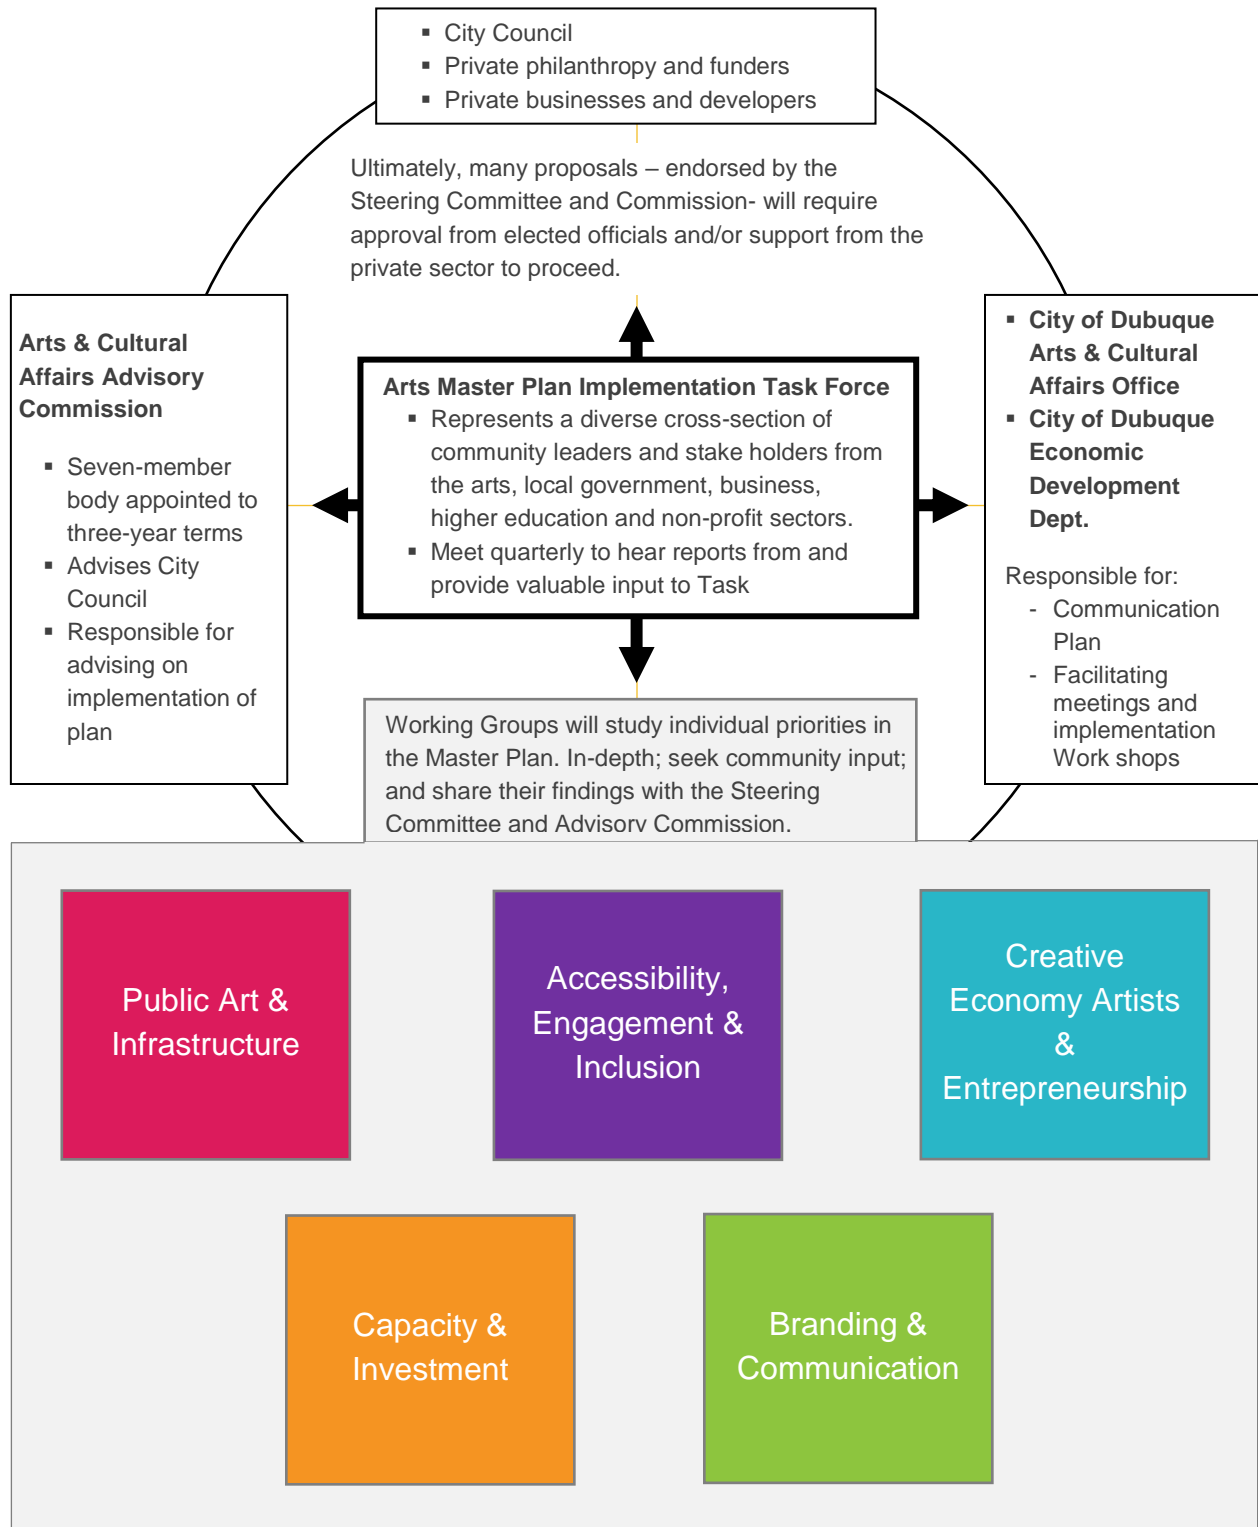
▪ City Council
▪ Private philanthropy and funders
▪ Private businesses and developers

Ultimately, many proposals – endorsed by the Steering Committee and Commission- will require approval from elected officials and/or support from the private sector to proceed.

Arts & Cultural Affairs Advisory Commission

▪ Seven-member body appointed to three-year terms
▪ Advises City Council
▪ Responsible for advising on implementation of plan

Arts Master Plan Implementation Task Force
▪ Represents a diverse cross-section of community leaders and stake holders from the arts, local government, business, higher education and non-profit sectors.
▪ Meet quarterly to hear reports from and provide valuable input to Task

▪ City of Dubuque Arts & Cultural Affairs Office
▪ City of Dubuque Economic Development Dept.

Responsible for:
- Communication Plan
- Facilitating meetings and implementation Work shops

Working Groups will study individual priorities in the Master Plan. In-depth; seek community input; and share their findings with the Steering Committee and Advisory Commission.

Public Art & Infrastructure

Accessibility, Engagement & Inclusion

Creative Economy Artists & Entrepreneurship

Capacity & Investment

Branding & Communication